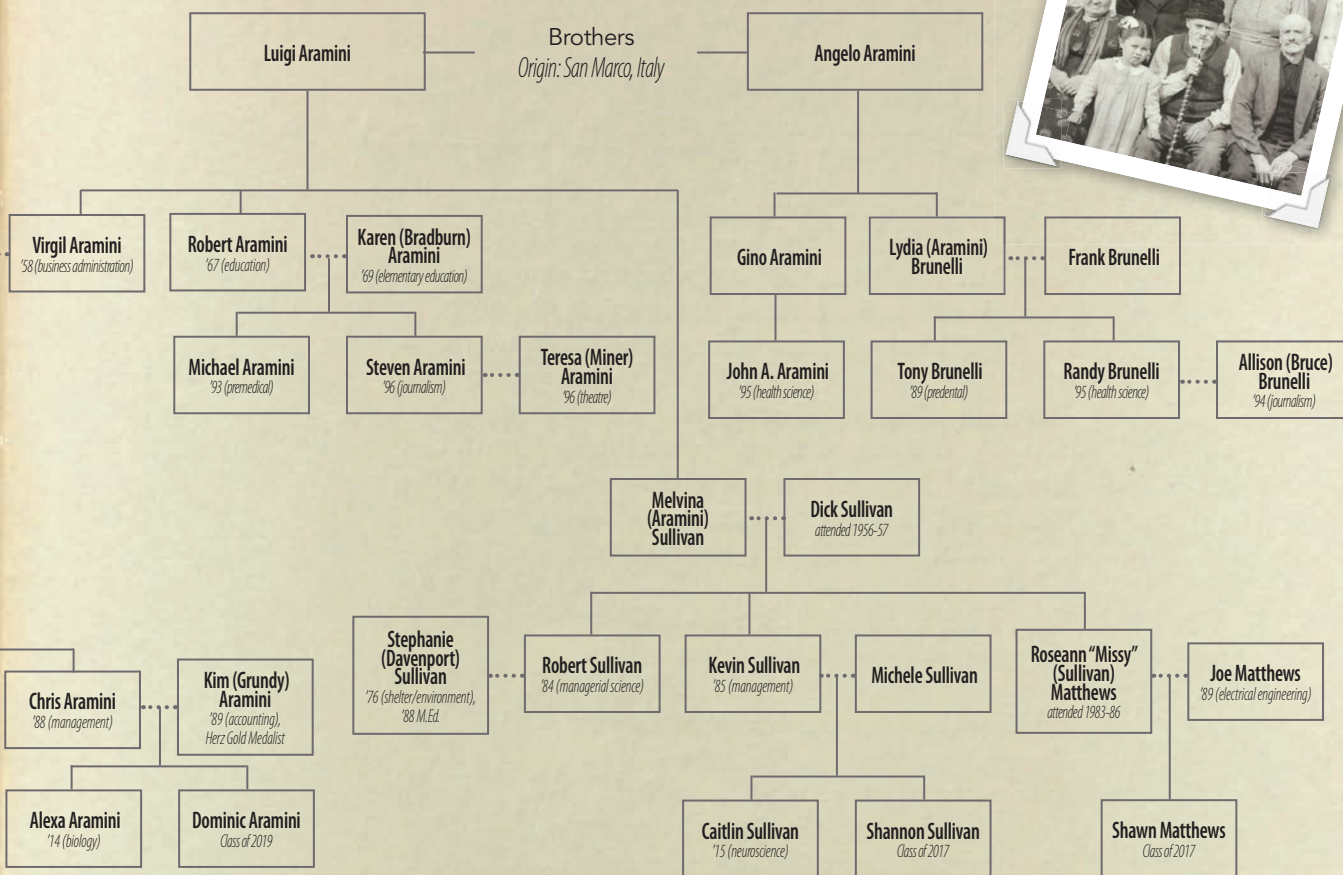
Luigi Aramini

Brothers
Origin: San Marco, Italy

Angelo Aramini

Virgil Aramini
'58 (business administration)

Robert Aramini
'67 (education)

Karen (Bradburn) Aramini
'69 (elementary education)

Gino Aramini

Lydia (Aramini) Brunelli

Frank Brunelli

Michael Aramini
'93 (premedical)

Steven Aramini
'96 (journalism)

Teresa (Miner) Aramini
'96 (theatre)

John A. Aramini
'95 (health science)

Tony Brunelli
'89 (predental)

Randy Brunelli
'95 (health science)

Allison (Bruce) Brunelli
'94 (journalism)

Melvina (Aramini) Sullivan

Dick Sullivan
attended 1956-57

Chris Aramini
'88 (management)

Kim (Grundy) Aramini
'89 (accounting), Herz Gold Medalist

Stephanie (Davenport) Sullivan
'76 (shelter/environment), '88 M.Ed.

Robert Sullivan
'84 (managerial science)

Kevin Sullivan
'85 (management)

Michele Sullivan

Roseann "Missy" (Sullivan) Matthews
attended 1983-86

Joe Matthews
'89 (electrical engineering)

Alexa Aramini
'14 (biology)

Dominic Aramini
Class of 2019

Caitlin Sullivan
'15 (neuroscience)

Shannon Sullivan
Class of 2017

Shawn Matthews
Class of 2017